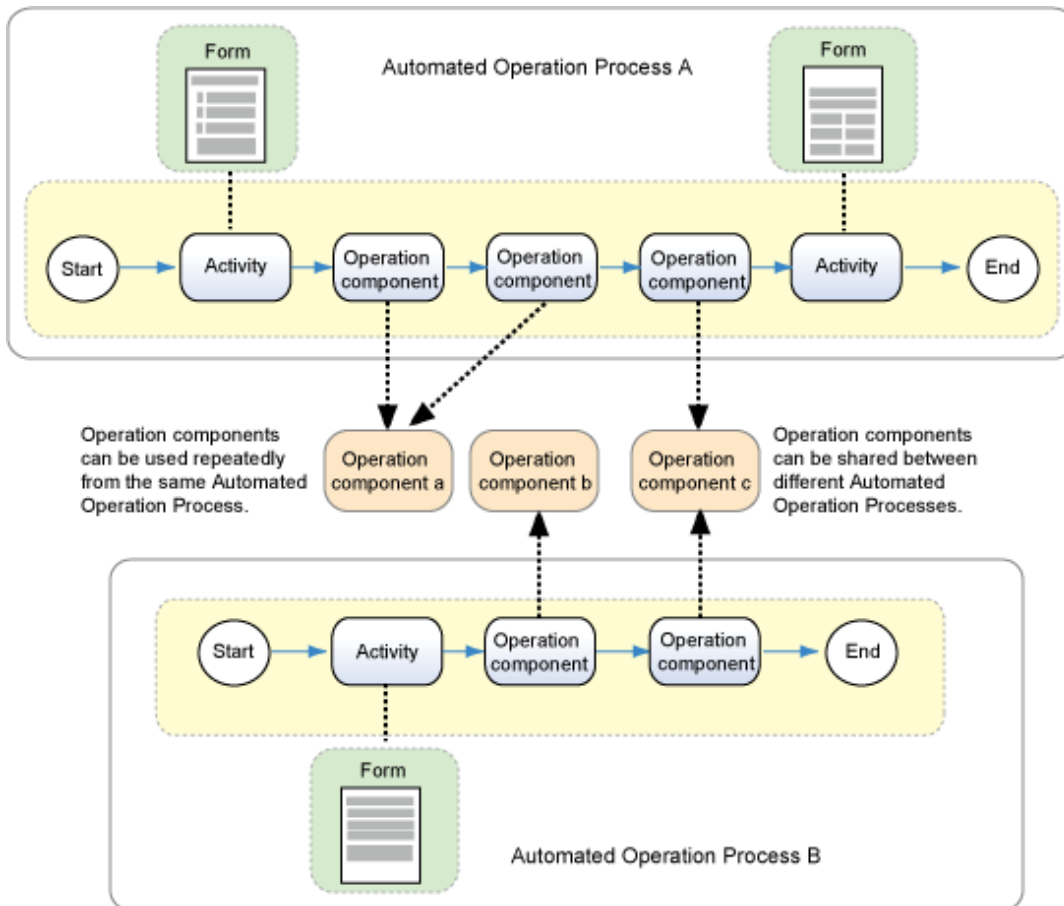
Form

Automated Operation Process A

Form

Start

Activity

Operation component

Operation component

Operation component

Activity

End

Operation components can be used repeatedly from the same Automated Operation Process.

Operation component a

Operation component b

Operation component c

Operation components can be shared between different Automated Operation Processes.

Start

Activity

Operation component

Operation component

End

Form

Automated Operation Process B